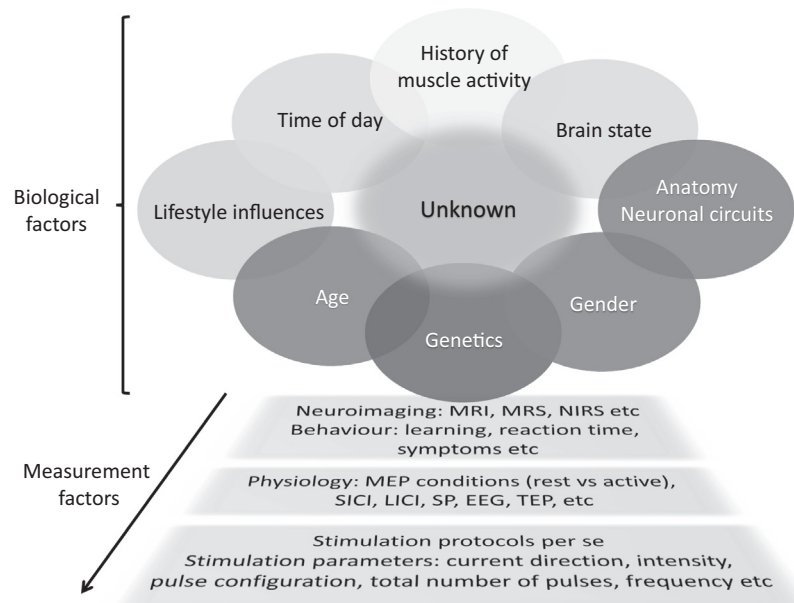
Biological factors

History of muscle activity

Time of day

Brain state

Lifestyle influences

Unknown

Anatomy
Neuronal circuits

Age

Gender

Genetics

Measurement factors

Neuroimaging: MRI, MRS, NIRS etc
Behaviour: learning, reaction time, symptoms etc

Physiology: MEP conditions (rest vs active), SICI, LICI, SP, EEG, TEP, etc

Stimulation protocols per se
Stimulation parameters: current direction, intensity, pulse configuration, total number of pulses, frequency etc